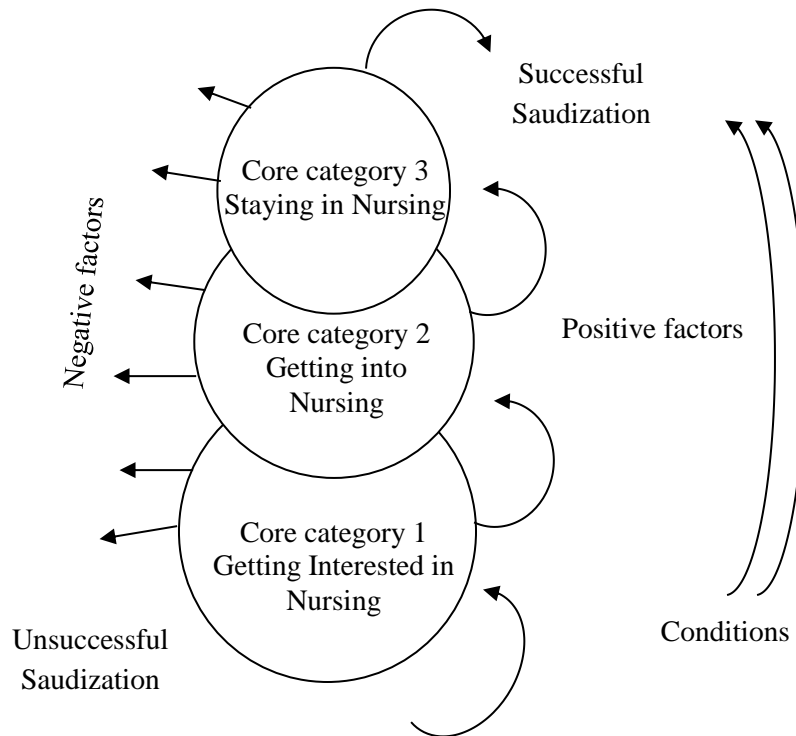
Successful Saudization

Core category 3
Staying in Nursing

Negative factors

Core category 2
Getting into Nursing

Positive factors

Core category 1
Getting Interested in Nursing

Unsuccessful Saudization

Conditions